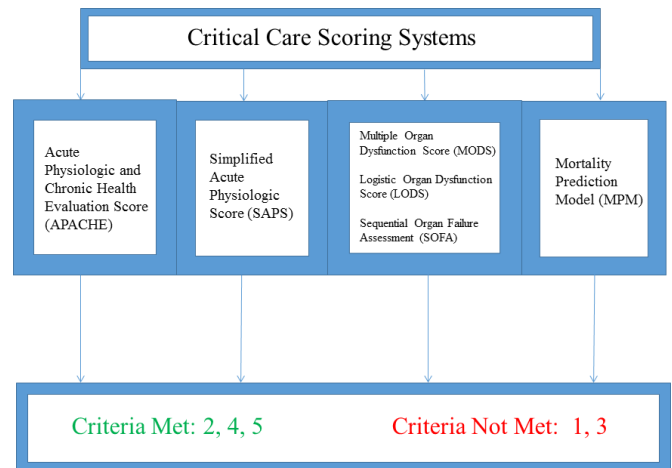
Critical Care Scoring Systems

Acute Physiologic and Chronic Health Evaluation Score (APACHE)

Simplified Acute Physiologic Score (SAPS)

Multiple Organ Dysfunction Score (MODS)

Logistic Organ Dysfunction Score (LODS)

Sequential Organ Failure Assessment (SOFA)

Mortality Prediction Model (MPM)

Criteria Met: 2, 4, 5

Criteria Not Met: 1, 3